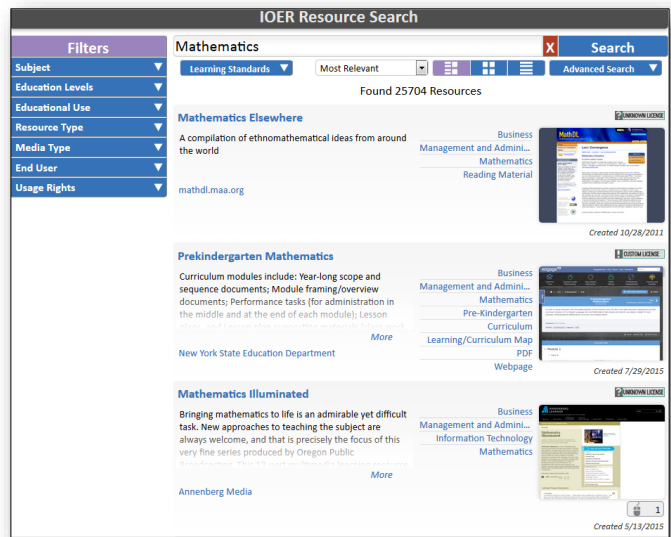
IOER Resource Search

Filters

Subject
Education Levels
Educational Use
Resource Type
Media Type
End User
Usage Rights

Mathematics

X

Search

Learning Standards

Most Relevant

Advanced Search

Found 25704 Resources

Mathematics Elsewhere

UNKNOWN LICENSE

A compilation of ethnomathematical ideas from around the world

mathdl.maa.org

Business
Management and Admini...
Mathematics
Reading Material

Created 10/28/2011

Prekindergarten Mathematics

CUSTOM LICENSE

Curriculum modules include: Year-long scope and sequence documents; Module framing/overview documents; Performance tasks (for administration in the middle and at the end of each module); Lesson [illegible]

More

New York State Education Department

Business
Management and Admini...
Mathematics
Pre-Kindergarten
Curriculum
Learning/Curriculum Map
PDF
Webpage

Created 7/29/2015

Mathematics Illuminated

UNKNOWN LICENSE

Bringing mathematics to life is an admirable yet difficult task. New approaches to teaching the subject are always welcome, and that is precisely the focus of this very fine series produced by Oregon Public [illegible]

More

Annenberg Media

Business
Management and Admini...
Information Technology
Mathematics

1

Created 5/13/2015